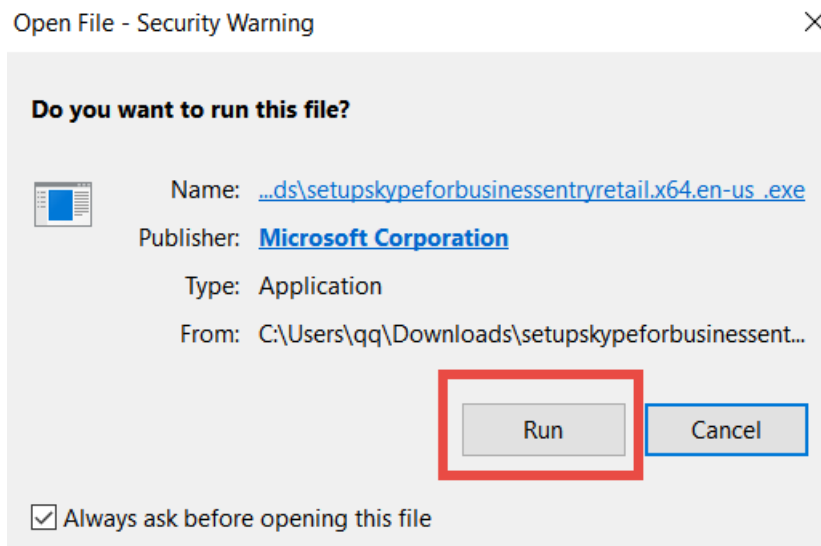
Open File - Security Warning

Do you want to run this file?

Name: ...ds\setupskypeforbusinessentryretail.x64.en-us .exe

Publisher: Microsoft Corporation

Type: Application

From: C:\Users\qq\Downloads\setupskypeforbusinessent...

Run

Cancel

Always ask before opening this file